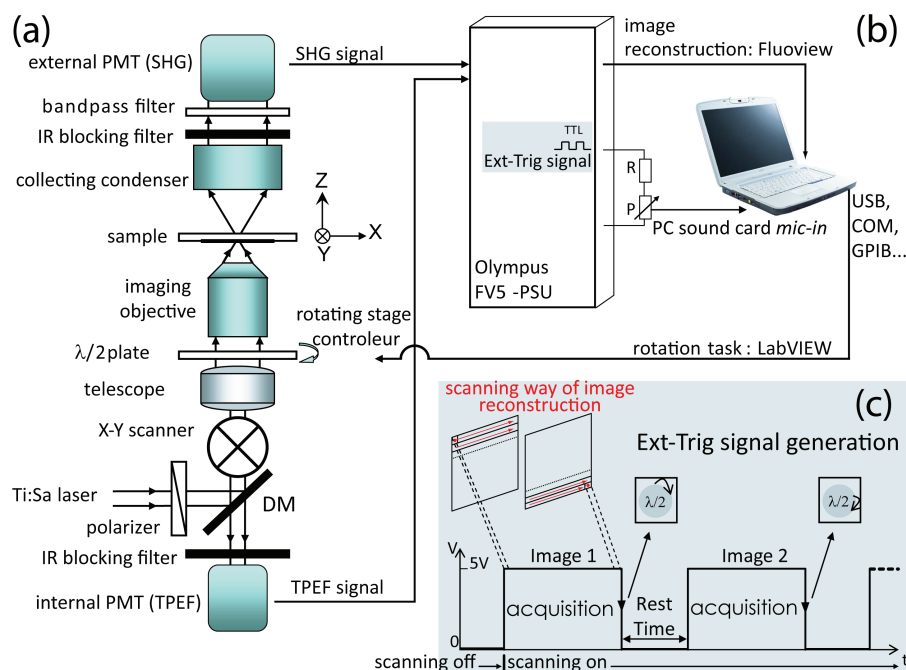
(a)

external PMT (SHG)

SHG signal

image reconstruction: Fluoview

(b)

bandpass filter

IR blocking filter

TTL

Ext-Trig signal

R

collecting condenser

Z

X

Y

P

sample

PC sound card *mic-in*

USB, COM, GPIB...

imaging objective

Olympus FV5 -PSU

rotating stage controleur

$\lambda/2$ plate

rotation task : LabVIEW

telescope

scanning way of image reconstruction

(c)

X-Y scanner

Ext-Trig signal generation

Ti:Sa laser

polarizer

DM

$\lambda/2$

$\lambda/2$

IR blocking filter

V

5V

Image 1

Image 2

internal PMT (TPEF)

TPEF signal

acquisition

Rest Time

acquisition

0

scanning off

scanning on

t